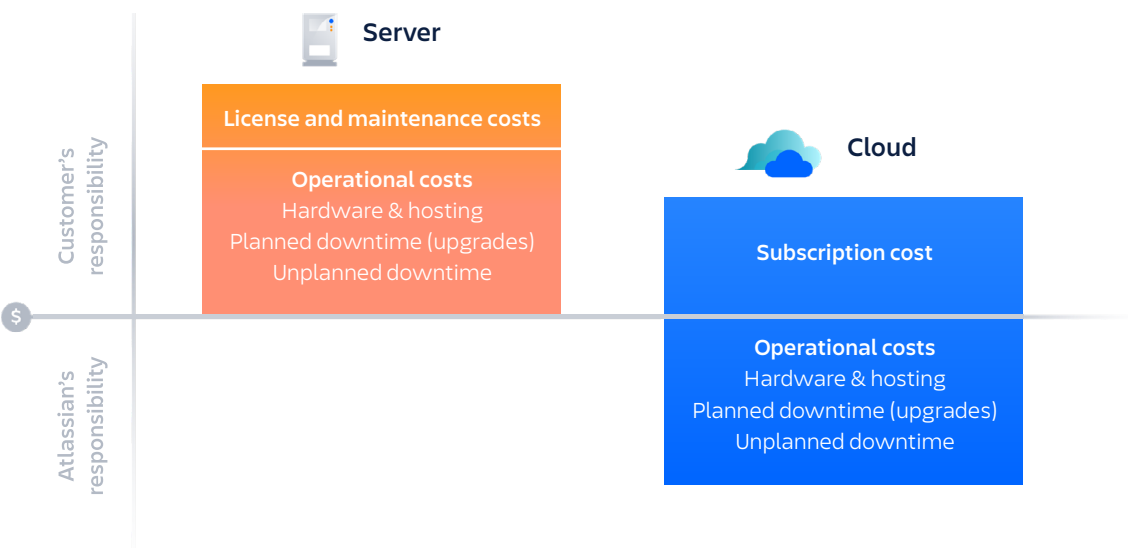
Server

License and maintenance costs

Operational costs
Hardware & hosting
Planned downtime (upgrades)
Unplanned downtime

Cloud

Subscription cost

Operational costs
Hardware & hosting
Planned downtime (upgrades)
Unplanned downtime

Customer's responsibility

$

Atlassian's responsibility